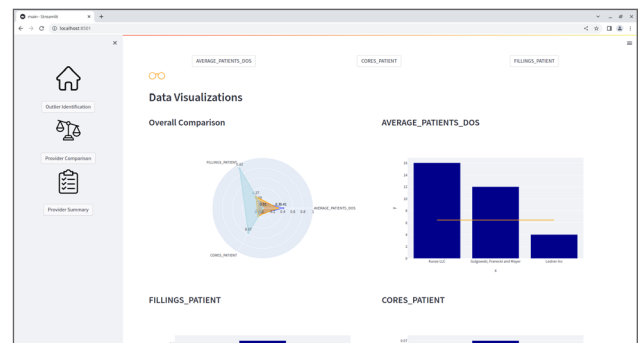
main · Streamlit × +

localhost:8501

×

Outlier Identification

Provider Comparison

Provider Summary

AVERAGE_PATIENTS_DOS

CORES_PATIENT

FILLINGS_PATIENT

Data Visualizations

Overall Comparison

AVERAGE_PATIENTS_DOS

FILLINGS_PATIENT

AVERAGE_PATIENTS_DOS

CORES_PATIENT

16

14

12

10

8

6

4

2

0

Kessler LLC

Singleside, Franecki and Mayer

Lindner Inc

FILLINGS_PATIENT

CORES_PATIENT

0.07